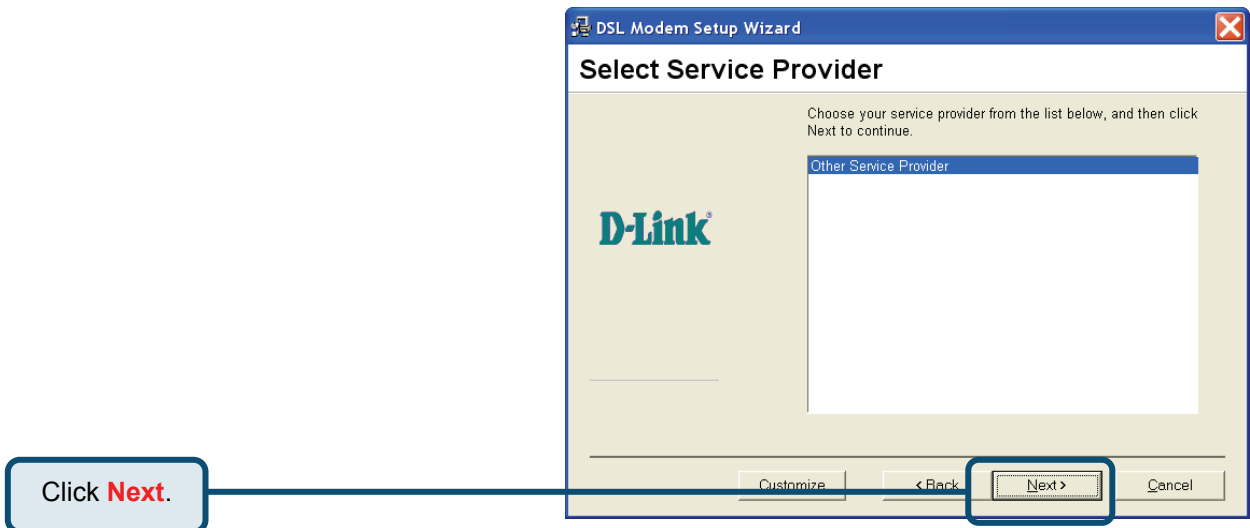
DSL Modem Setup Wizard

Select Service Provider

Choose your service provider from the list below, and then click Next to continue.

Other Service Provider

D-Link®

Click **Next**.

Customize

< Back

Next >

Cancel